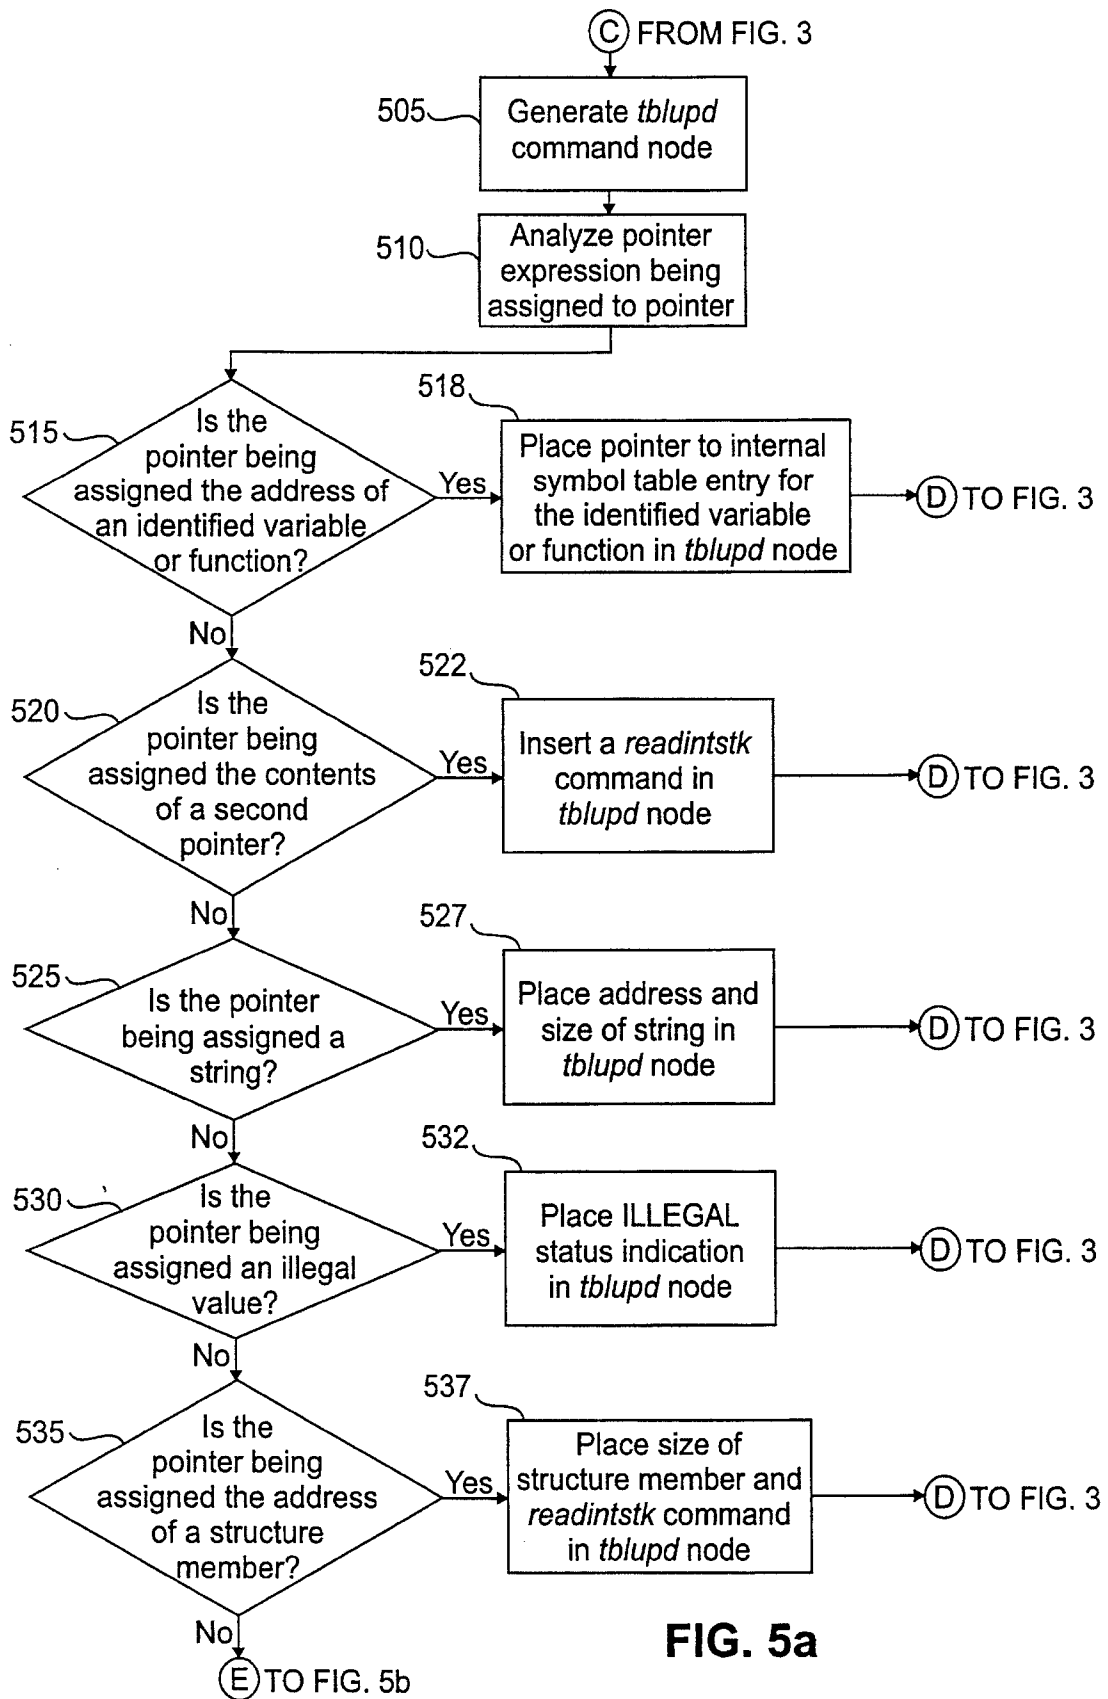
C FROM FIG. 3

505

Generate *tblupd* command node

510

Analyze pointer expression being assigned to pointer

515

Is the pointer being assigned the address of an identified variable or function?

Yes

518

Place pointer to internal symbol table entry for the identified variable or function in *tblupd* node

D TO FIG. 3

No

520

Is the pointer being assigned the contents of a second pointer?

Yes

522

Insert a *readintstk* command in *tblupd* node

D TO FIG. 3

No

525

Is the pointer being assigned a string?

Yes

527

Place address and size of string in *tblupd* node

D TO FIG. 3

No

530

Is the pointer being assigned an illegal value?

Yes

532

Place ILLEGAL status indication in *tblupd* node

D TO FIG. 3

No

535

Is the pointer being assigned the address of a structure member?

Yes

537

Place size of structure member and *readintstk* command in *tblupd* node

D TO FIG. 3

No

E TO FIG. 5b

FIG. 5a